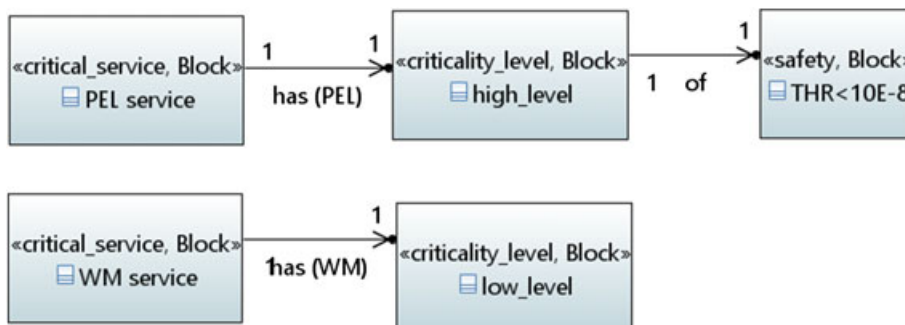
«critical_service, Block»
PEL service

1

has (PEL)

1

«criticality_level, Block»
high_level

1 of

1

«safety, Block
THR<10E-8

«critical_service, Block»
WM service

1has (WM)

1

«criticality_level, Block»
low_level